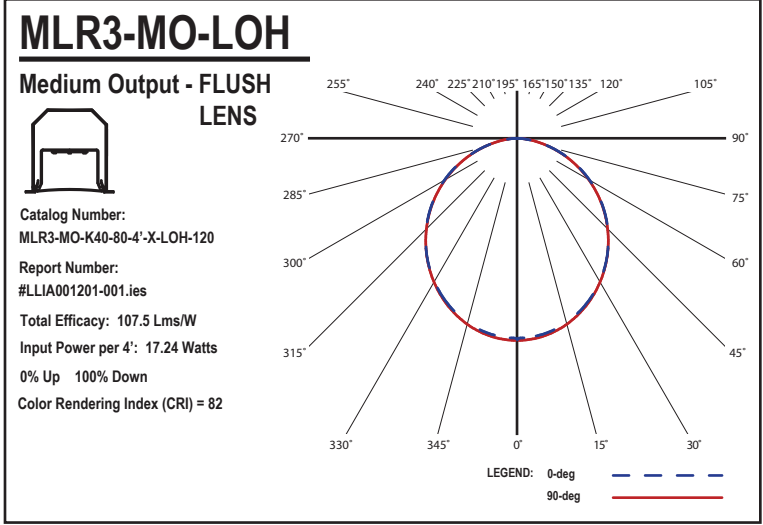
MLR3-MO-LOH

Medium Output - FLUSH LENS

Catalog Number:
MLR3-MO-K40-80-4'-X-LOH-120

Report Number:
#LLIA001201-001.ies

Total Efficacy: 107.5 Lms/W

Input Power per 4': 17.24 Watts

0% Up 100% Down

Color Rendering Index (CRI) = 82

255° 240° 225° 210° 195° 165° 150° 135° 120° 105°

270° 90°

285° 75°

300° 60°

315° 45°

330° 345° 0° 15° 30°

LEGEND: 0-deg
90-deg